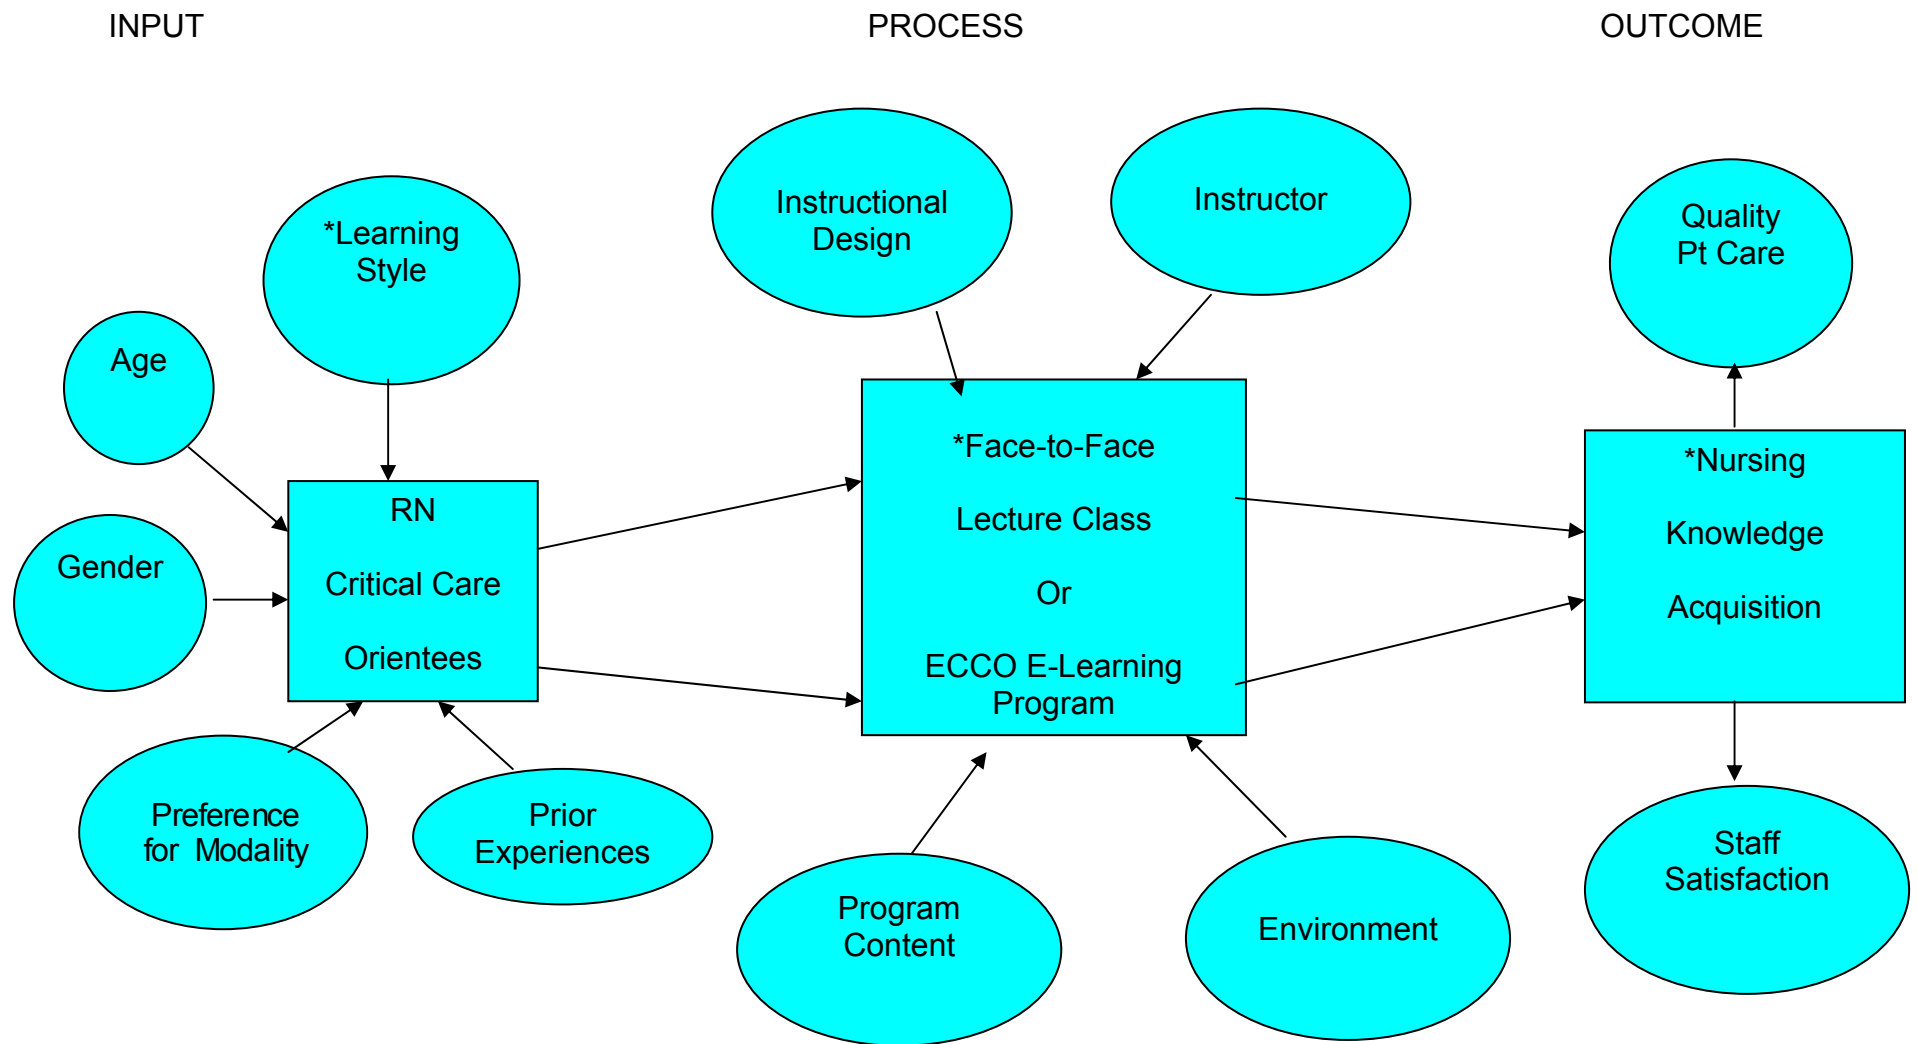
INPUT

PROCESS

OUTCOME

*Learning Style

Age

Gender

RN

Critical Care

Orientees

Preference for Modality

Prior Experiences

Instructional Design

Instructor

*Face-to-Face

Lecture Class

Or

ECCO E-Learning Program

Program Content

Environment

Quality Pt Care

*Nursing

Knowledge

Acquisition

Staff Satisfaction